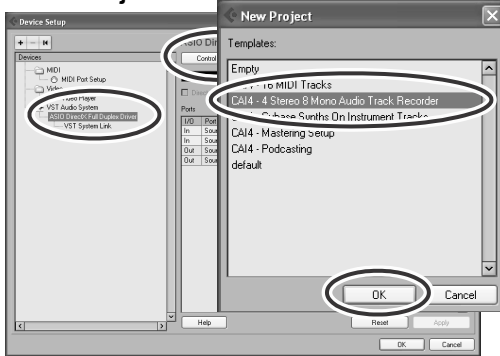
Device Setup

Devices
MIDI
MIDI Port Setup
Video
Video Player
VST Audio System
ASIO DirectX Full Duplex Driver
VST System Link

ASIO Dir
Control

Ports
I/O | Port
In | Sou
In | Sou
Out | Sou
Out | Sou

Help
Reset
Apply
OK
Cancel

New Project

Templates:
Empty
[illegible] 16 MIDI Tracks
CAI4 - 4 Stereo 8 Mono Audio Track Recorder
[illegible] Cubase Synths On Instrument Tracks
CAI4 - Mastering Setup
CAI4 - Podcasting
default

OK
Cancel